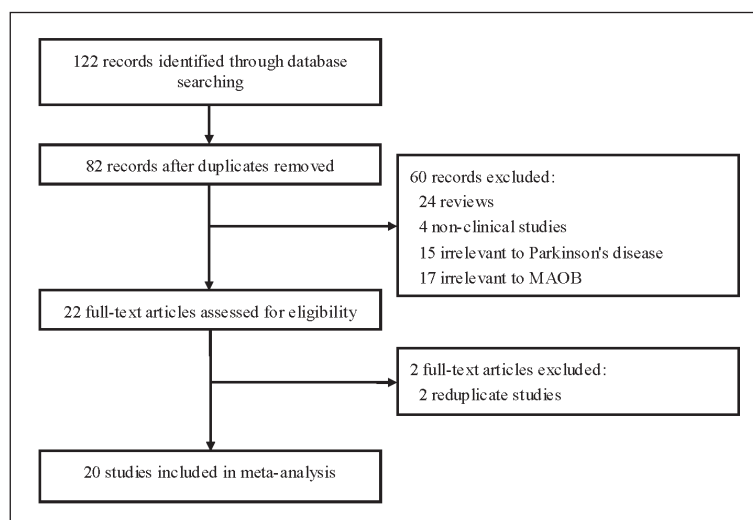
122 records identified through database searching

82 records after duplicates removed

60 records excluded:
24 reviews
4 non-clinical studies
15 irrelevant to Parkinson's disease
17 irrelevant to MAOB

22 full-text articles assessed for eligibility

2 full-text articles excluded:
2 reduplicate studies

20 studies included in meta-analysis